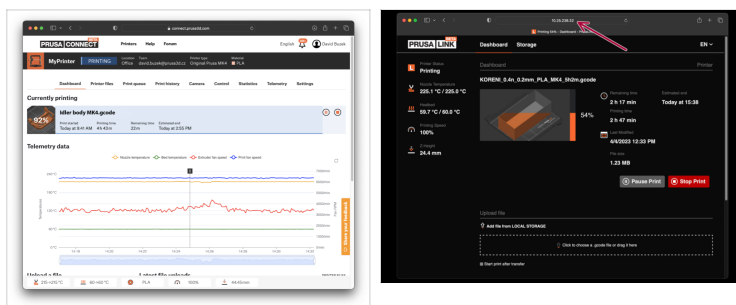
connect.prusa3d.com

PRUSA CONNECT BETA Printers Help Forum English David Bujak

MyPrinter PRINTING Location Office Team david.bujak@prusa3d.cz Printer type Original Prusa MK4 Material PLA

Dashboard Printer files Print queue Print history Camera Control Statistics Telemetry Settings

Currently printing

92% Idler body MK4.gcode
Print started Today at 9:41 AM Printing time 4h 43m Remaining time 22m Estimated end Today at 2:55 PM

Telemetry data

Nozzle temperature Bed temperature Extruder fan speed Print fan speed

Temperature

Start your feedback

Upload a file Latest file uploads

215/215 °C 60/60 °C PLA 100% 49.45mm

10.24.226.32

Printing 84% - Dashboard - PrusaLink

PRUSA LINK BETA Dashboard Storage EN

Printer Status Printing
Nozzle Temperature 225.1 °C / 225.0 °C
Heatbed 59.7 °C / 60.0 °C
Printing Speed 100%
Z-Height 24.4 mm

Printer

KORENI_0.4n_0.2mm_PLA_MK4_5h2m.gcode

54%

Remaining time 2 h 17 min
Estimated end Today at 15:38
Printing time 2 h 47 min
Last Modified 4/4/2023 12:33 PM
File size 1.23 MB

Pause Print Stop Print

Upload file

Add file from LOCAL STORAGE

Click to choose a .gcode file or drag it here

Start print after transfer